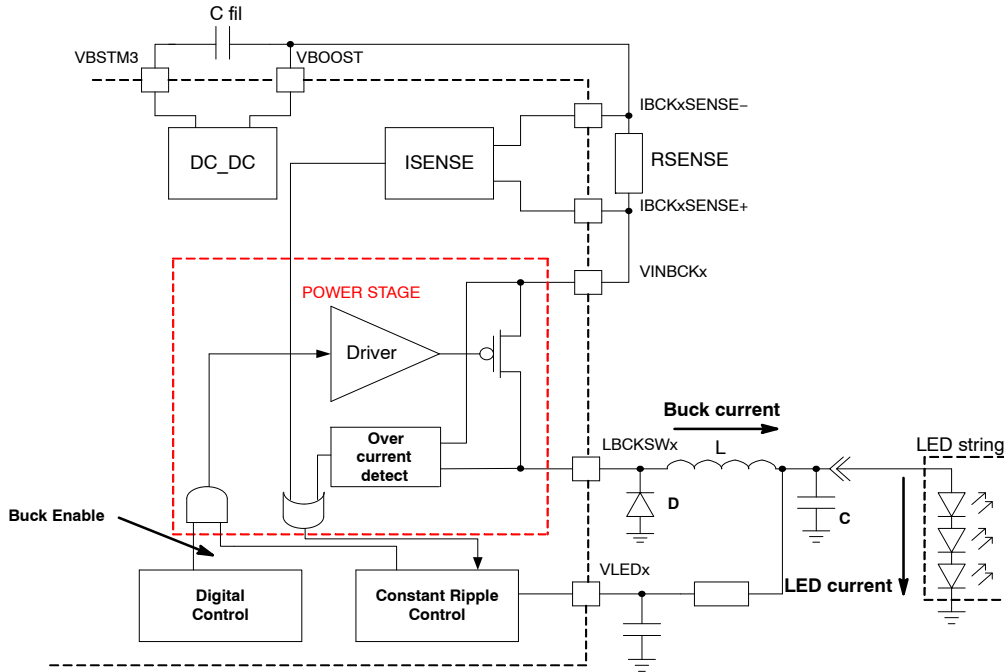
C fil
VBSTM3
VBOOST
IBCKxSENSE−
DC_DC
ISENSE
RSENSE
IBCKxSENSE+
VINBCKx
POWER STAGE
Driver
Buck current
Over current detect
LBCKSWx
L
LED string
D
C
Buck Enable
VLEDx
LED current
Digital Control
Constant Ripple Control